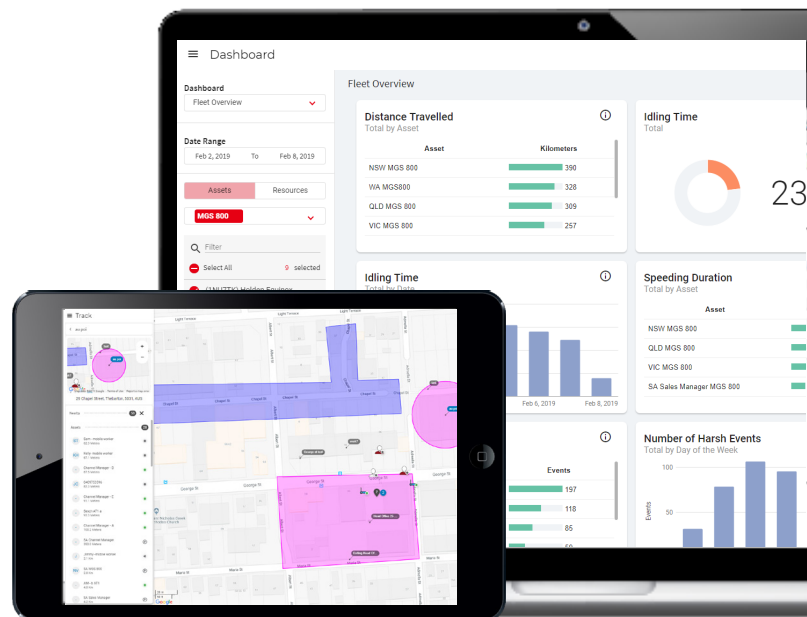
Dashboard

Dashboard
Fleet Overview

Date Range
Feb 2, 2019 To Feb 8, 2019

Assets Resources

MGS 800

Filter

Select All 9 selected

(UNLITT) Holden Equinox

Fleet Overview

Distance Travelled
Total by Asset

| Asset | Kilometers |
|---|---|
| NSW MGS 800 | 390 |
| WA MGS800 | 328 |
| QLD MGS 800 | 309 |
| VIC MGS 800 | 257 |

Idling Time
Total

23

Idling Time
Total by Date

Feb 6, 2019 Feb 8, 2019

Speeding Duration
Total by Asset

Asset
NSW MGS 800
QLD MGS 800
VIC MGS 800
SA Sales Manager MGS 800

Events
197
118
85
50

Number of Harsh Events
Total by Day of the Week

100
50
Events

Track

Light Terrace
Chapel St
George St
Marion St

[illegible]